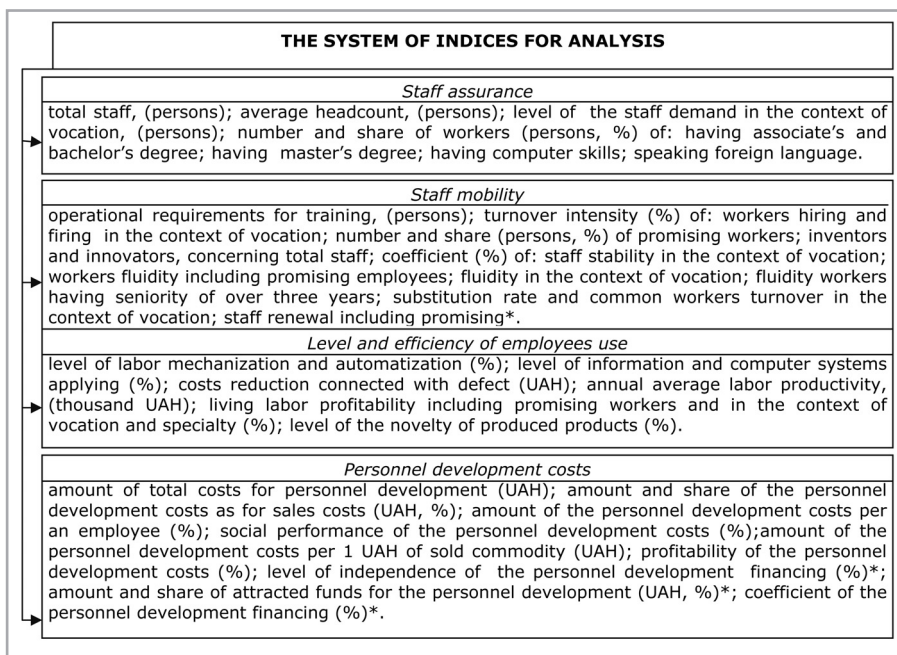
THE SYSTEM OF INDICES FOR ANALYSIS

Staff assurance

total staff, (persons); average headcount, (persons); level of the staff demand in the context of vocation, (persons); number and share of workers (persons, %) of: having associate's and bachelor's degree; having master's degree; having computer skills; speaking foreign language.

Staff mobility

operational requirements for training, (persons); turnover intensity (%) of: workers hiring and firing in the context of vocation; number and share (persons, %) of promising workers; inventors and innovators, concerning total staff; coefficient (%) of: staff stability in the context of vocation; workers fluidity including promising employees; fluidity in the context of vocation; fluidity workers having seniority of over three years; substitution rate and common workers turnover in the context of vocation; staff renewal including promising*.

Level and efficiency of employees use

level of labor mechanization and automatization (%); level of information and computer systems applying (%); costs reduction connected with defect (UAH); annual average labor productivity, (thousand UAH); living labor profitability including promising workers and in the context of vocation and specialty (%); level of the novelty of produced products (%).

Personnel development costs

amount of total costs for personnel development (UAH); amount and share of the personnel development costs as for sales costs (UAH, %); amount of the personnel development costs per an employee (%); social performance of the personnel development costs (%);amount of the personnel development costs per 1 UAH of sold commodity (UAH); profitability of the personnel development costs (%); level of independence of the personnel development financing (%)*; amount and share of attracted funds for the personnel development (UAH, %)*; coefficient of the personnel development financing (%)*.